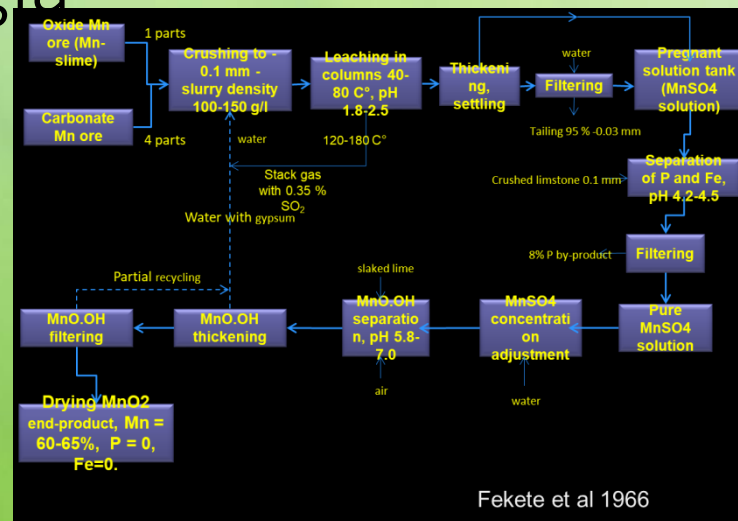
Oxide Mn ore (Mn-slime)

1 parts

Carbonate Mn ore

4 parts

Crushing to - 0.1 mm - slurry density 100-150 g/l

water

Leaching in columns 40-80 C°, pH 1.8-2.5

120-180 C°

Stack gas with 0.35 % $SO_2$

Water with gypsum

Thickening, settling

water

Filtering

Tailing 95 % -0.03 mm

Pregnant solution tank (MnSO4 solution)

Separation of P and Fe, pH 4.2-4.5

Crushed limstone 0.1 mm

Filtering

8% P by-product

Pure MnSO4 solution

MnSO4 concentration adjustment

water

MnO.OH separation, pH 5.8-7.0

slaked lime

air

MnO.OH thickening

Partial recycling

MnO.OH filtering

Drying MnO2 end-product, Mn = 60-65%, P = 0, Fe=0.

Fekete et al 1966